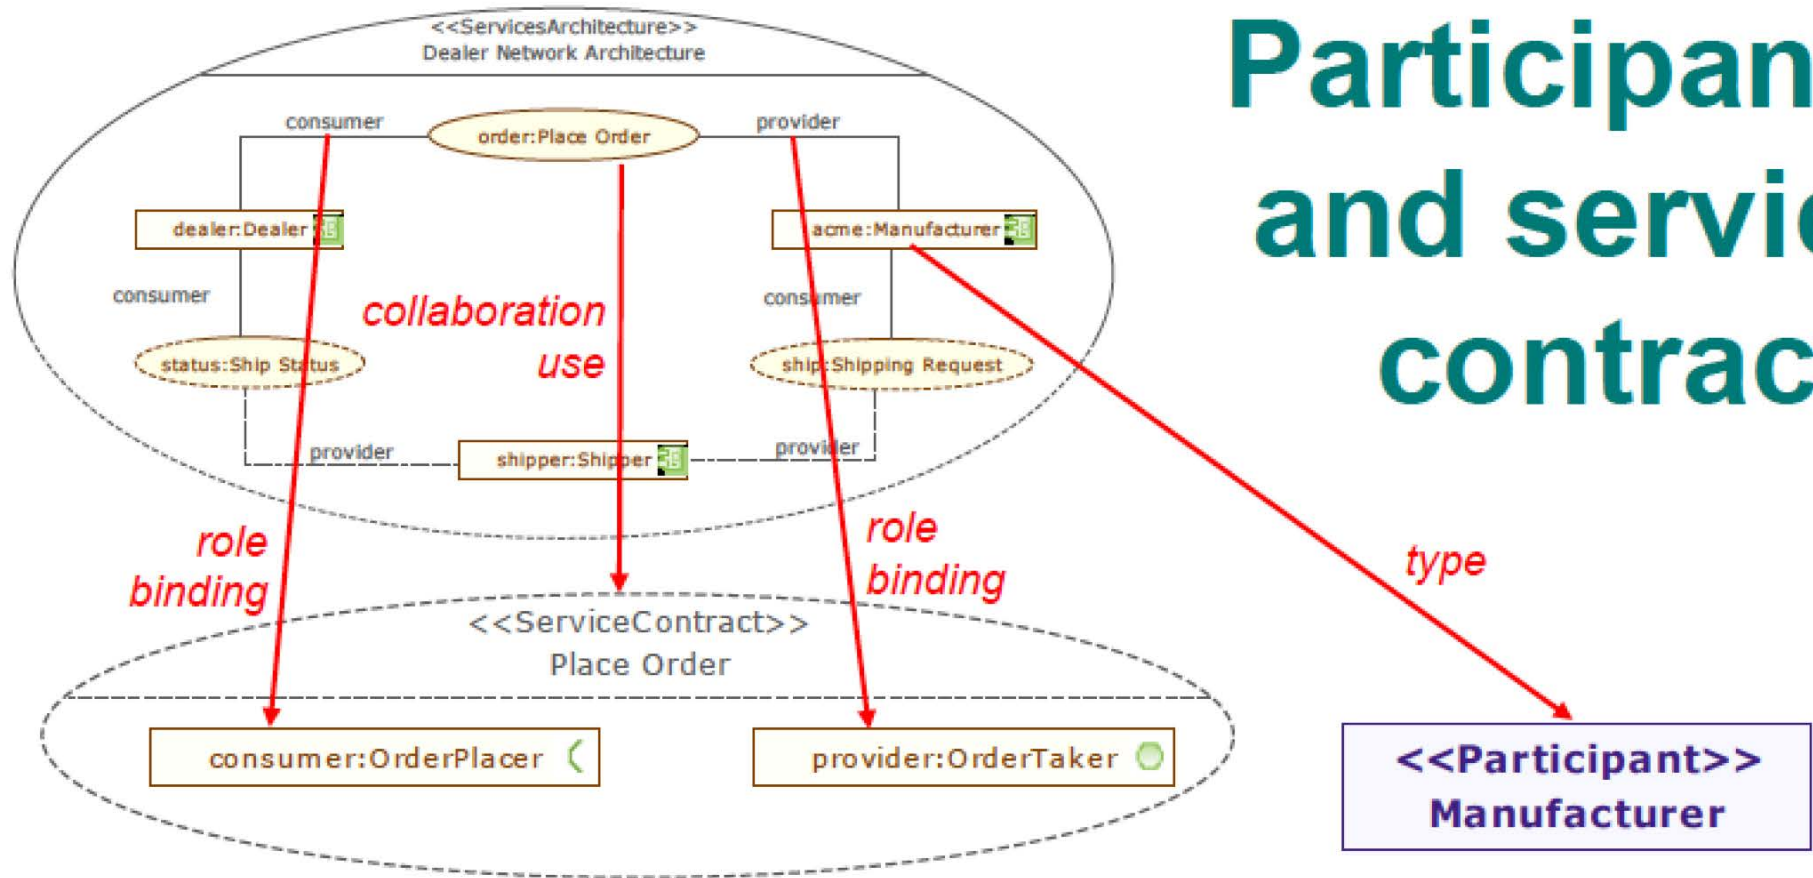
Participan
and servic
contrac

<<ServicesArchitecture>>
Dealer Network Architecture

consumer
order:Place Order
provider

dealer:Dealer
acme:Manufacturer

consumer
collaboration use
consumer

status:Ship Status
ship:Shipping Request

provider
shipper:Shipper
provider

role binding
role binding
type

<<ServiceContract>>
Place Order

consumer:OrderPlacer
provider:OrderTaker

<<Participant>>
Manufacturer